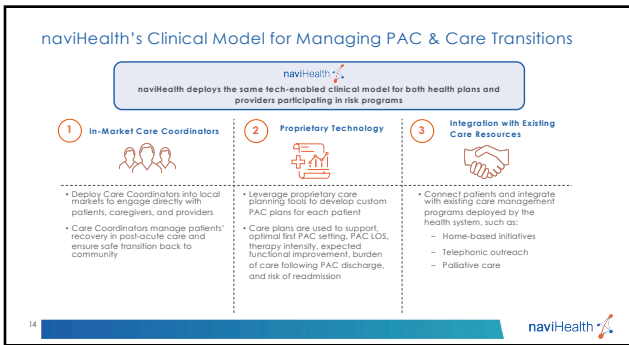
naviHealth's Clinical Model for Managing PAC & Care Transitions

naviHealth

naviHealth deploys the same tech-enabled clinical model for both health plans and providers participating in risk programs

1 In-Market Care Coordinators

2 Proprietary Technology

3 Integration with Existing Care Resources

• Deploy Care Coordinators into local markets to engage directly with patients, caregivers, and providers

• Care Coordinators manage patients' recovery in post-acute care and ensure safe transition back to community

• Leverage proprietary care planning tools to develop custom PAC plans for each patient

• Care plans are used to support, optimal first PAC setting, PAC LOS, therapy intensity, expected functional improvement, burden of care following PAC discharge, and risk of readmission

• Connect patients and integrate with existing care management programs deployed by the health system, such as:

– Home-based initiatives

– Telephonic outreach

– Palliative care

14

naviHealth